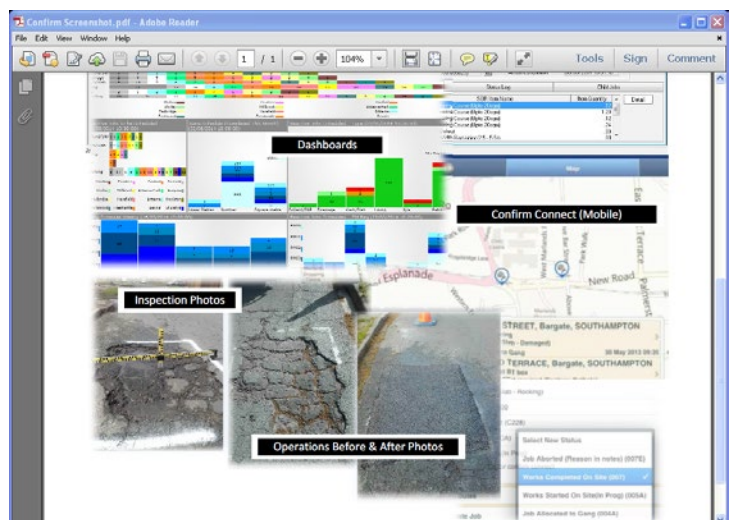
Confirm Screenshot.pdf - Adobe Reader

File Edit View Window Help

1 / 1 104%

Tools Sign Comment

Status Log
Child Jobs
Detail

Dashboards

Map

Confirm Connect (Mobile)

Esplanade

New Road

Terrace

Inspection Photos

STREET, Bargate, SOUTHAMPTON

(Day - Damaged)

Gang 30 May 2013 09:25

TERRACE, Bargate, SOUTHAMPTON

Operations Before & After Photos

Select New Status

Job Aborted (Reason in notes) (007E)

Works Completed On Site (007)

Works Started On Site(In Prog) (005A)

Job Allocated to Gang (004A)

Job